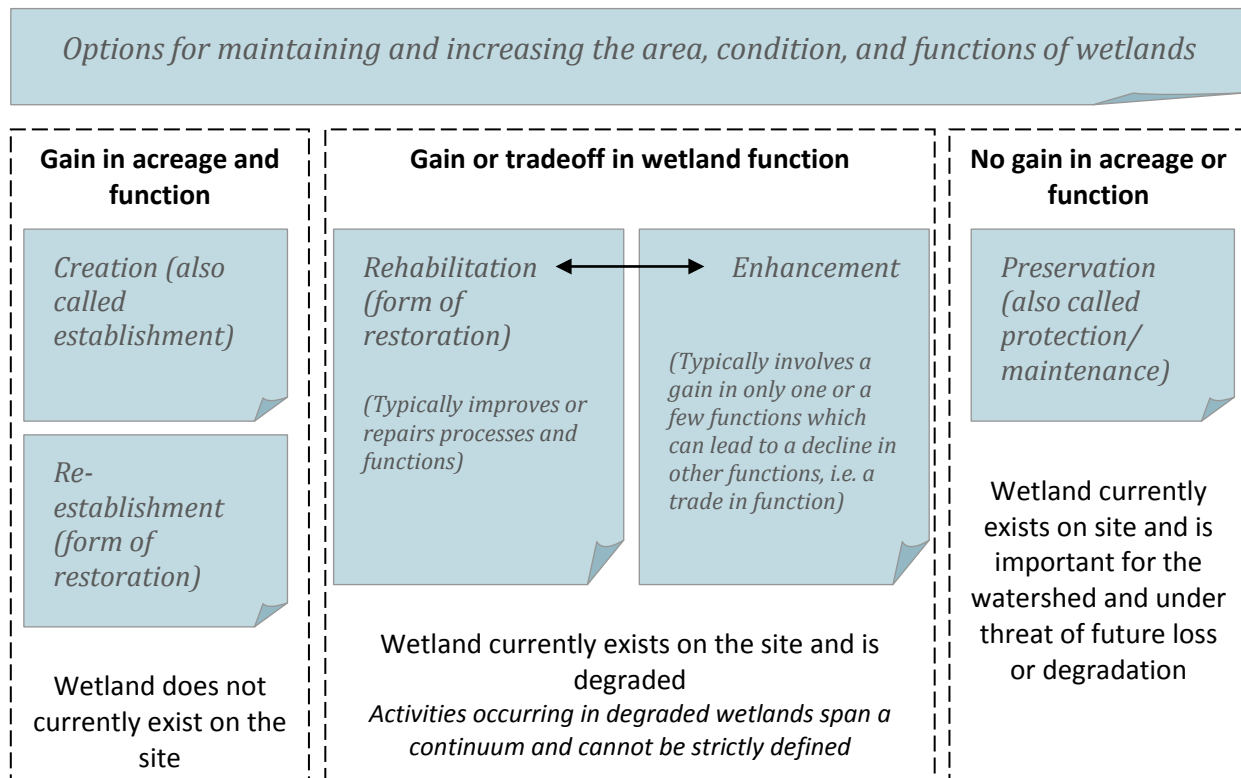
Options for maintaining and increasing the area, condition, and functions of wetlands

Gain in acreage and function

Creation (also called establishment)

Re-establishment (form of restoration)

Wetland does not currently exist on the site

Gain or tradeoff in wetland function

Rehabilitation (form of restoration)

(Typically improves or repairs processes and functions)

Enhancement

(Typically involves a gain in only one or a few functions which can lead to a decline in other functions, i.e. a trade in function)

Wetland currently exists on the site and is degraded

Activities occurring in degraded wetlands span a continuum and cannot be strictly defined

No gain in acreage or function

Preservation (also called protection/ maintenance)

Wetland currently exists on site and is important for the watershed and under threat of future loss or degradation